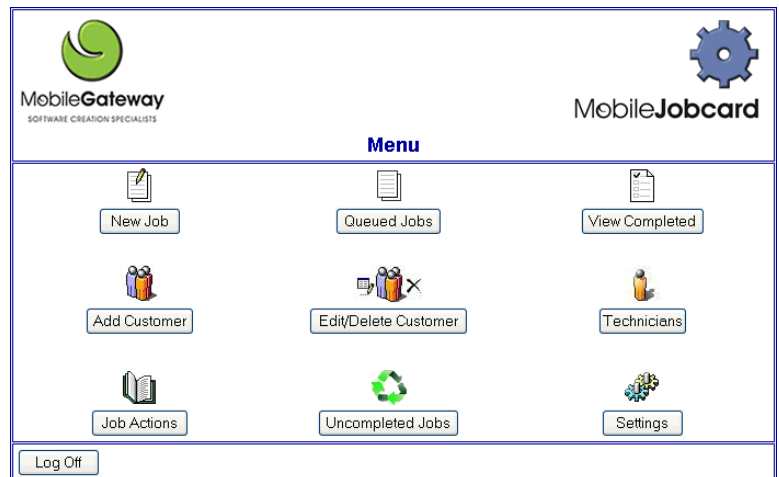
MobileGateway
SOFTWARE CREATION SPECIALISTS

MobileJobcard

Menu

New Job

Queued Jobs

View Completed

Add Customer

Edit/Delete Customer

Technicians

Job Actions

Uncompleted Jobs

Settings

Log Off